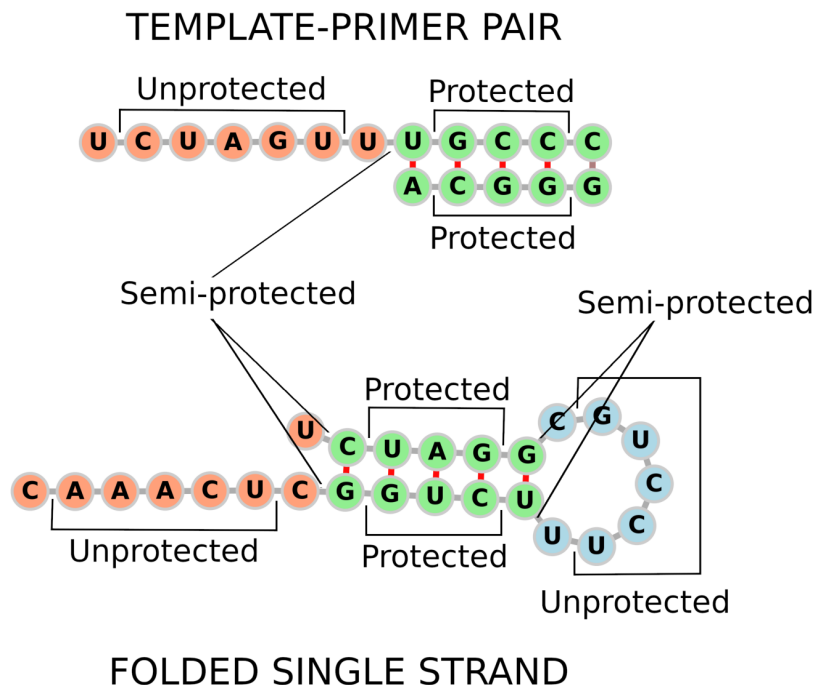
TEMPLATE-PRIMER PAIR

Unprotected

Protected

U C U A G U U U G C C C C

A C G G G

Protected

Semi-protected

Semi-protected

Protected

U C U A G G C G

U

C

C

C A A A C U C G G U C U U U

Unprotected

Protected

Unprotected

FOLDED SINGLE STRAND